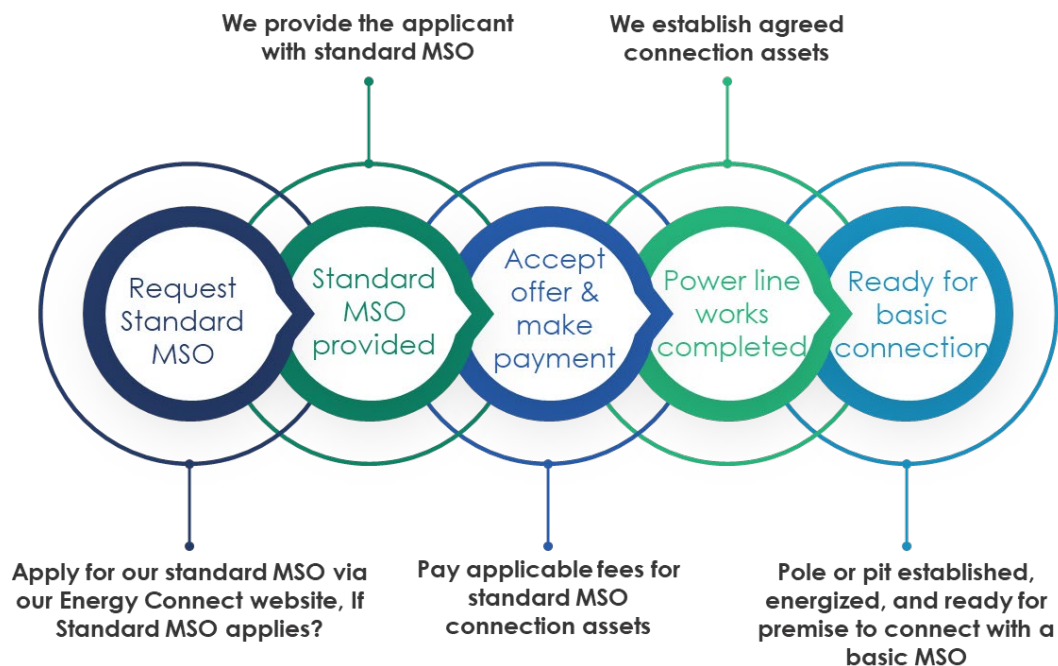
We provide the applicant with standard MSO

We establish agreed connection assets

Request Standard MSO

Standard MSO provided

Accept offer & make payment

Power line works completed

Ready for basic connection

Apply for our standard MSO via our Energy Connect website, If Standard MSO applies?

Pay applicable fees for standard MSO connection assets

Pole or pit established, energized, and ready for premise to connect with a basic MSO